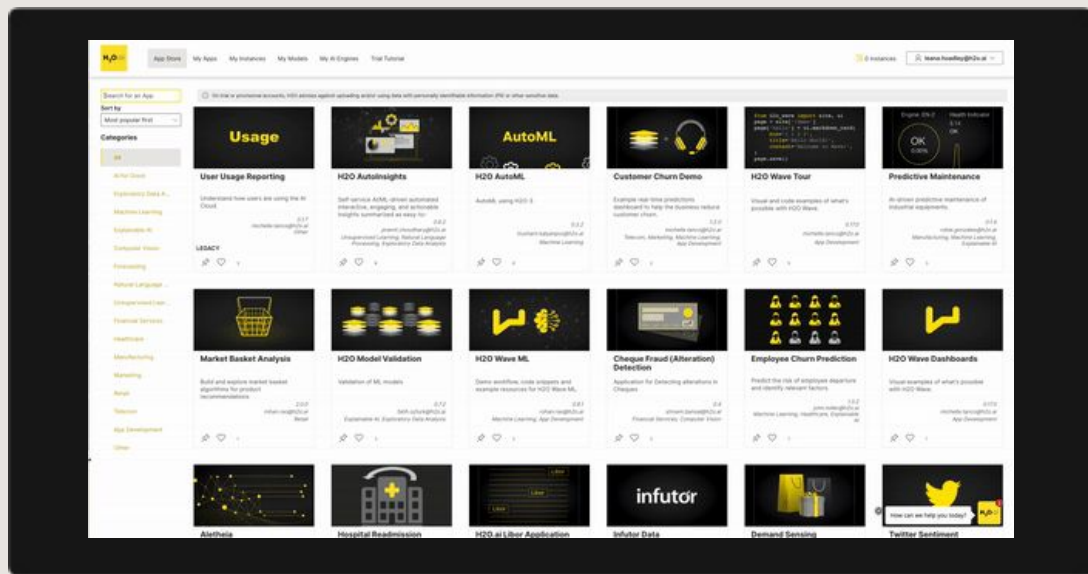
$H_2O$.ai App Store My Apps My Instances My Models My AI Engines Trial Tutorial

0 Instances leana.hoadley@h2o.ai

Search for an App

Sort by

Most popular first

Categories

All

AI for Good

Exploratory Data A...

Machine Learning

Explainable AI

Computer Vision

Forecasting

Natural Language ...

Unsupervised Lear...

Financial Services

Healthcare

Manufacturing

Marketing

Retail

Telecom

App Development

Other

On trial or provisional accounts, H2O advises against uploading and/or using data with personally identifiable information (PII) or other sensitive data.

Usage

User Usage Reporting

Understand how users are using the AI Cloud.

LEGACY

H2O AutoInsights

Self-service AI/ML-driven automated interactive, engaging, and actionable insights summarized as easy to-

AutoML

H2O AutoML

AutoML using H2O-3

Machine Learning

Customer Churn Demo

Example real-time predictions dashboard to help the business reduce customer churn.

App Development

H2O Wave Tour

Visual and code examples of what's possible with H2O Wave.

App Development

OK

Predictive Maintenance

AI-driven predictive maintenance of industrial equipments.

Market Basket Analysis

Build and explore market basket algorithms for product recommendations

Retail

H2O Model Validation

Validation of ML models

H2O Wave ML

Demo workflow, code snippets and example resources for H2O Wave ML.

Machine Learning, App Development

Cheque Fraud (Alteration) Detection

Application for Detecting alterations in Cheques

Financial Services, Computer Vision

Employee Churn Prediction

Predict the risk of employee departure and identify relevant factors

H2O Wave Dashboards

Visual examples of what's possible with H2O Wave.

App Development

infutor

Aletheia

Hospital Readmission

H2O.ai Libor Application

Infutor Data

Demand Sensing

Twitter Sentiment

How can we help you today?